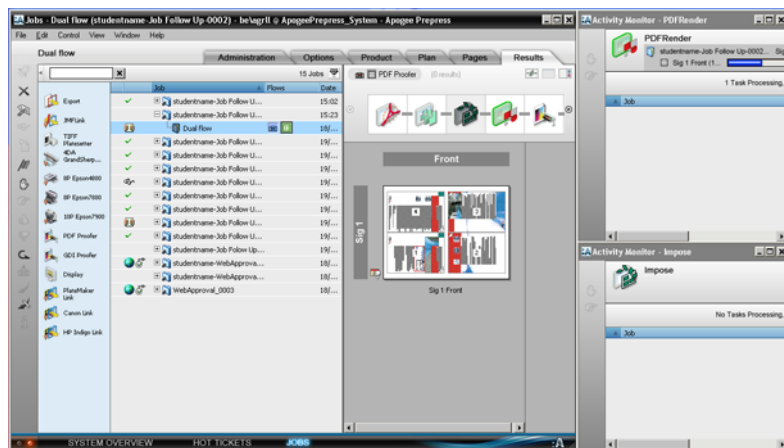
Jobs - Dual flow (studentname-Job Follow Up-0002) - be\agrll @ ApogeePrepress_System - Apogee Prepress

File Edit Control View Window Help

Dual flow

Administration Options Product Plan Pages Results

15 Jobs

Job Flows Date

Export
JMFLink
TIFF Platesetter
4DA GrandSharp...
8P Epson4800
8P Epson7800
10P Epson7900
PDF Proofer
GDI Proofer
Display
PlateMaker Link
Canon Link
HP Indigo Link

studentname-Job Follow U... 15:02
studentname-Job Follow U... 15:23
Dual flow 18/...
studentname-Job Follow U... 19/...
studentname-Job Follow U... 19/...
studentname-Job Follow U... 19/...
studentname-Job Follow U... 19/...
studentname-Job Follow U... 19/...
studentname-Job Follow U... 19/...
studentname-Job Follow U... 19/...
studentname-Job Follow U... 19/...
studentname-Job Follow Up... 19/...
studentname-WebApprova... 18/...
studentname-WebApprova... 18/...
WebApproval_0003 18/...

PDF Proofer (0 results)

Front

Sig 1

Sig 1 Front

Activity Monitor - PDFRender

PDFRender
studentname-Job Follow Up-0002... Sig
Sig 1 Front (1...

1 Task Processing.

Job

Activity Monitor - Impose

Impose

No Tasks Processing.

Job

SYSTEM OVERVIEW HOT TICKETS JOBS